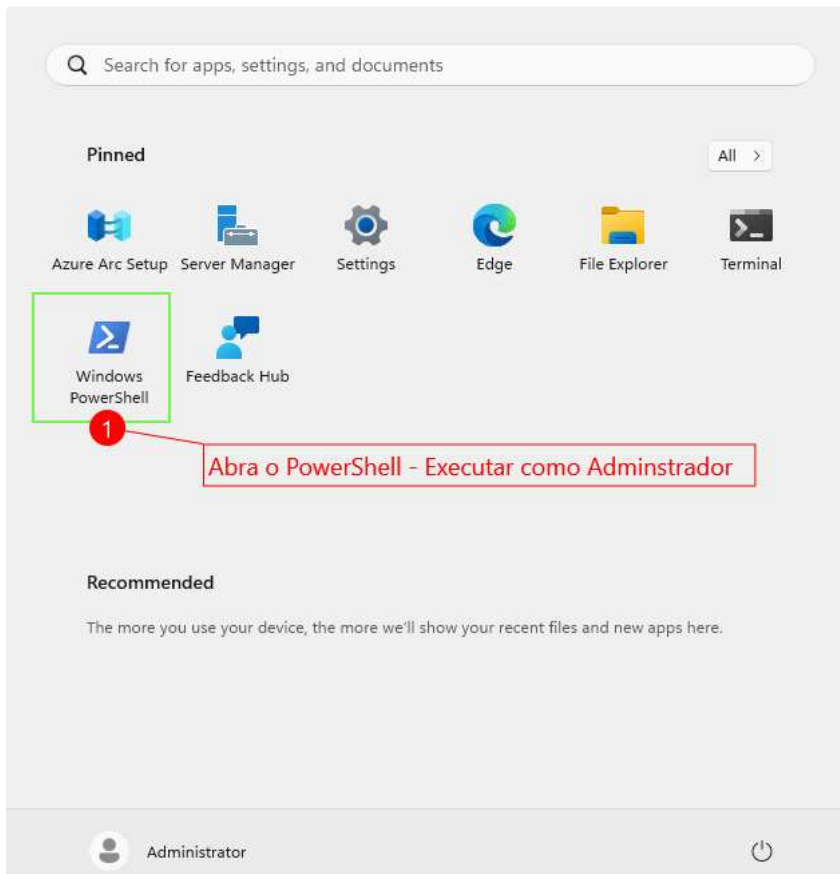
Search for apps, settings, and documents

Pinned

All >

Azure Arc Setup
Server Manager
Settings
Edge
File Explorer
Terminal
Windows PowerShell
Feedback Hub

1

Abra o PowerShell - Executar como Adminstrador

Recommended

The more you use your device, the more we'll show your recent files and new apps here.

Administrator